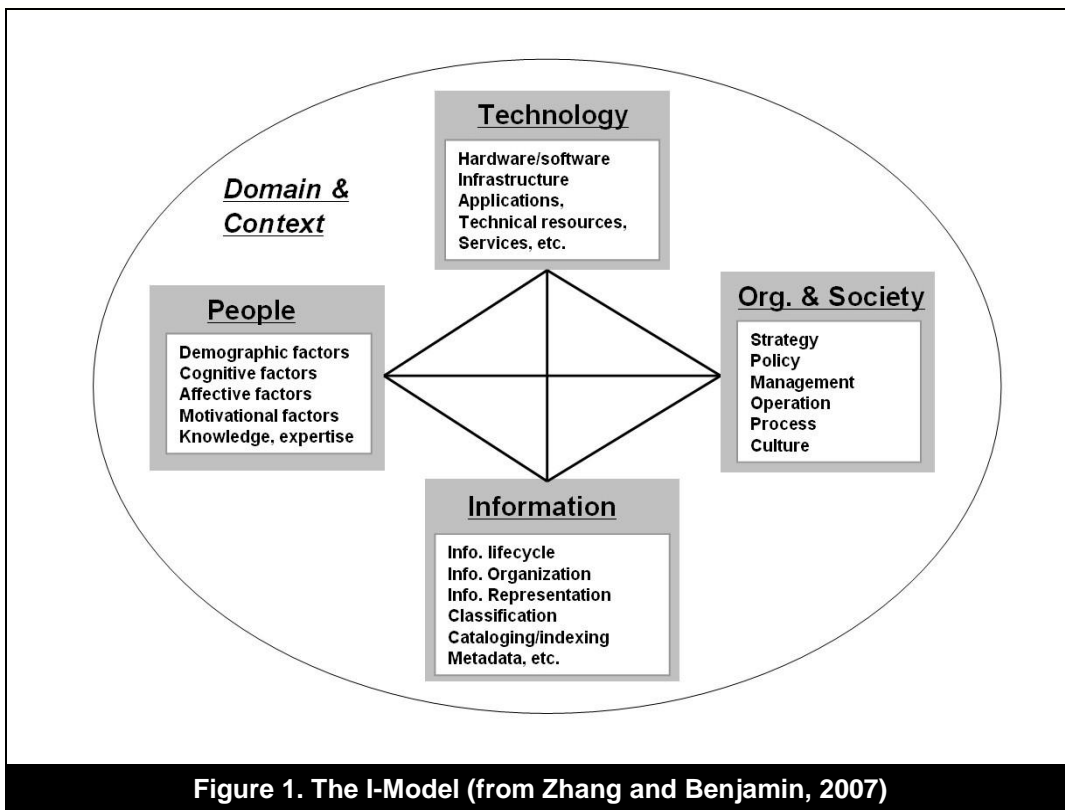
Technology

Hardware/software
Infrastructure
Applications,
Technical resources,
Services, etc.

Domain & Context

People

Demographic factors
Cognitive factors
Affective factors
Motivational factors
Knowledge, expertise

Org. & Society

Strategy
Policy
Management
Operation
Process
Culture

Information

Info. lifecycle
Info. Organization
Info. Representation
Classification
Cataloging/indexing
Metadata, etc.

Figure 1. The I-Model (from Zhang and Benjamin, 2007)